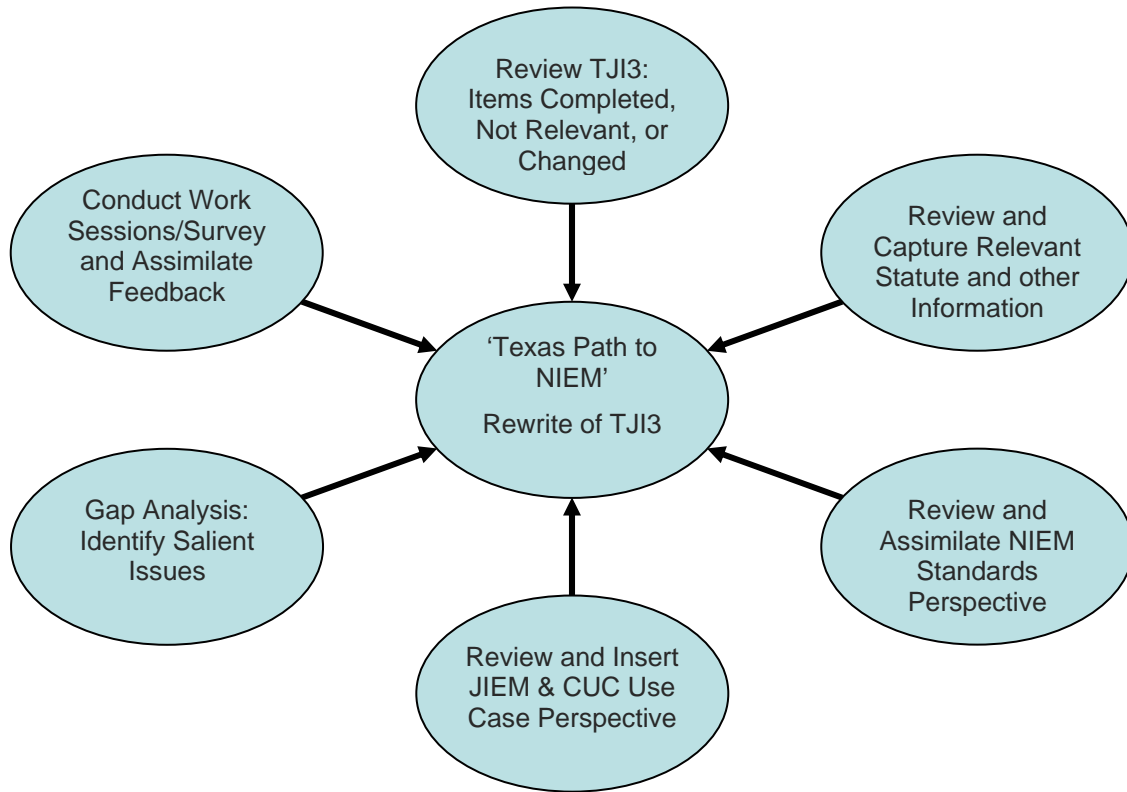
Review TJI3: Items Completed, Not Relevant, or Changed

Conduct Work Sessions/Survey and Assimilate Feedback

Review and Capture Relevant Statute and other Information

'Texas Path to NIEM'

Rewrite of TJI3

Gap Analysis: Identify Salient Issues

Review and Assimilate NIEM Standards Perspective

Review and Insert JIEM & CUC Use Case Perspective